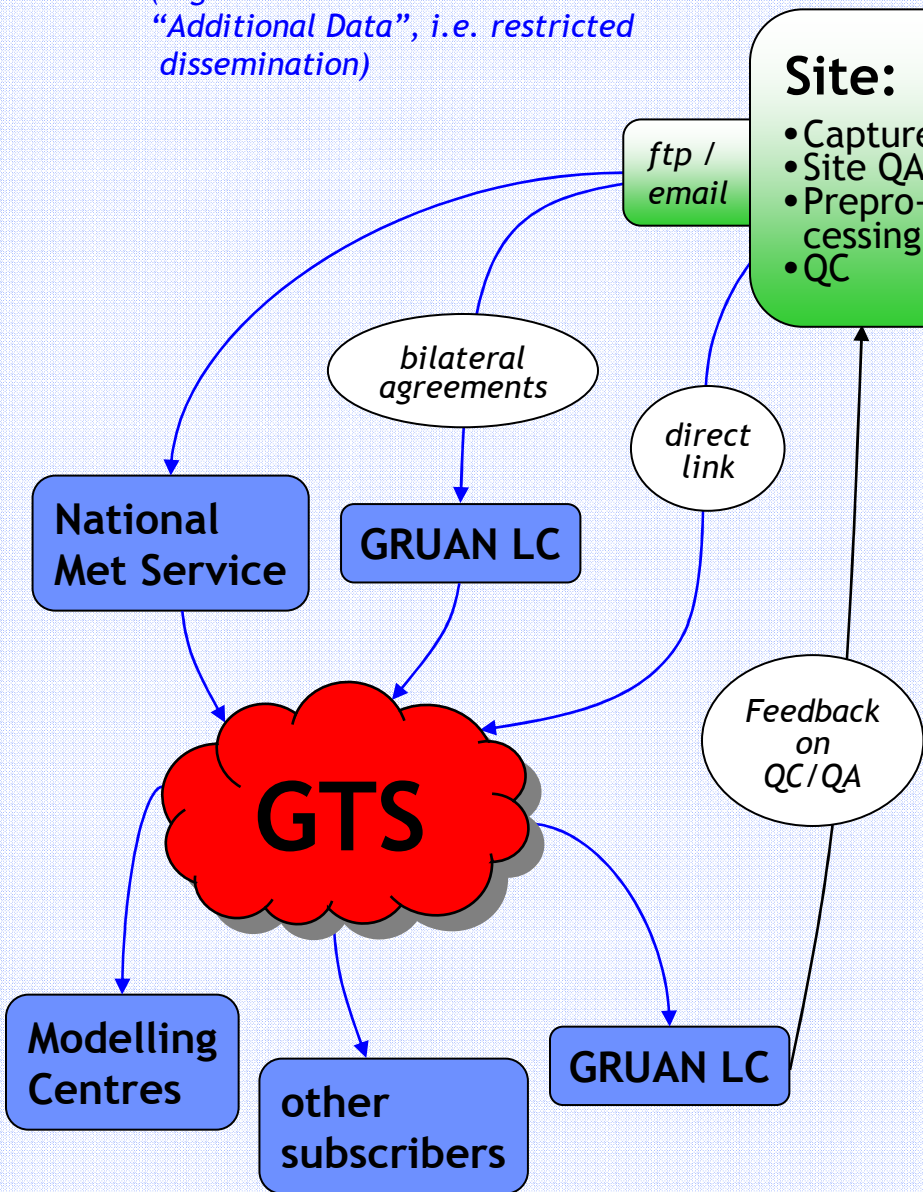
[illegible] "Additional Data", i.e. restricted dissemination)

Site:
•Capture
•Site QA
•Preprocessing
•QC

ftp / email

bilateral agreements

direct link

National Met Service

GRUAN LC

GTS

Feedback on QC/QA

Modelling Centres

other subscribers

GRUAN LC